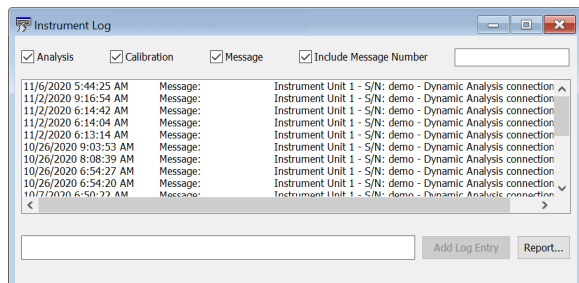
Instrument Log

Analysis Calibration Message Include Message Number

| | | |
|---|---|---|
| 11/6/2020 5:44:25 AM | Message: | Instrument Unit 1 - S/N: demo - Dynamic Analysis connection |
| 11/2/2020 9:16:54 AM | Message: | Instrument Unit 1 - S/N: demo - Dynamic Analysis connection |
| 11/2/2020 6:14:42 AM | Message: | Instrument Unit 1 - S/N: demo - Dynamic Analysis connection |
| 11/2/2020 6:14:04 AM | Message: | Instrument Unit 1 - S/N: demo - Dynamic Analysis connection |
| 11/2/2020 6:13:14 AM | Message: | Instrument Unit 1 - S/N: demo - Dynamic Analysis connection |
| 10/26/2020 9:03:53 AM | Message: | Instrument Unit 1 - S/N: demo - Dynamic Analysis connection |
| 10/26/2020 8:08:39 AM | Message: | Instrument Unit 1 - S/N: demo - Dynamic Analysis connection |
| 10/26/2020 6:54:27 AM | Message: | Instrument Unit 1 - S/N: demo - Dynamic Analysis connection |
| 10/26/2020 6:54:20 AM | Message: | Instrument Unit 1 - S/N: demo - Dynamic Analysis connection |
| 10/2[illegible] | Message: | Instrument Unit 1 - S/N: demo - Dynamic Analysis connection |

Add Log Entry Report...